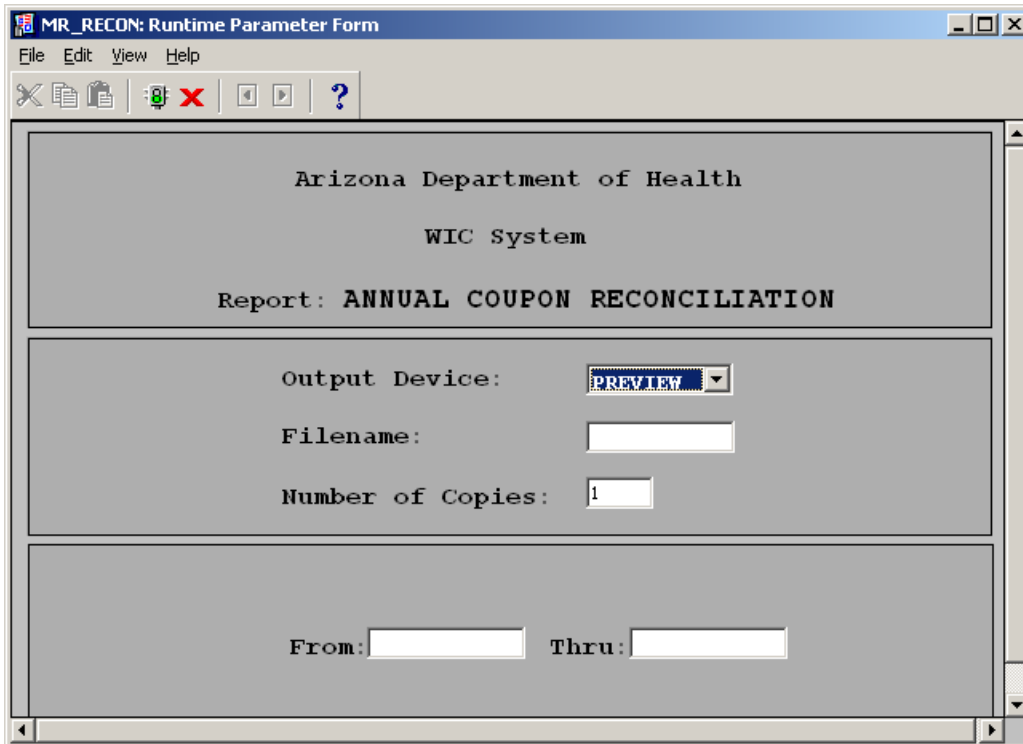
MR_RECON: Runtime Parameter Form

File Edit View Help

Arizona Department of Health

WIC System

Report: ANNUAL COUPON RECONCILIATION

Output Device: PREVIEW

Filename:

Number of Copies: 1

From: Thru: